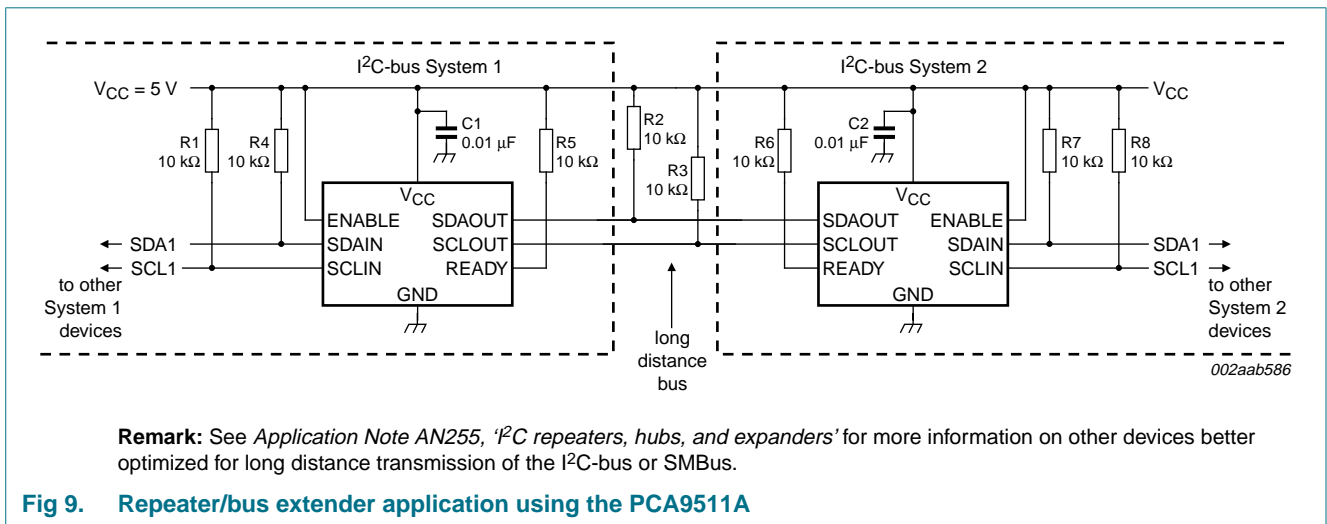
$I^2C$-bus System 1

$I^2C$-bus System 2

$V_{CC}$ = 5 V

$V_{CC}$

R1 10 kΩ

R4 10 kΩ

C1 0.01 μF

R5 10 kΩ

R2 10 kΩ

R3 10 kΩ

R6 10 kΩ

C2 0.01 μF

R7 10 kΩ

R8 10 kΩ

$V_{CC}$

ENABLE

SDAIN

SCLIN

SDAOUT

SCLOUT

READY

GND

$V_{CC}$

SDAOUT

SCLOUT

READY

ENABLE

SDAIN

SCLIN

GND

SDA1

SCL1

to other System 1 devices

long distance bus

SDA1

SCL1

to other System 2 devices

002aab586

**Remark:** See *Application Note AN255, '$I^2C$ repeaters, hubs, and expanders'* for more information on other devices better optimized for long distance transmission of the $I^2C$-bus or SMBus.

**Fig 9. Repeater/bus extender application using the PCA9511A**